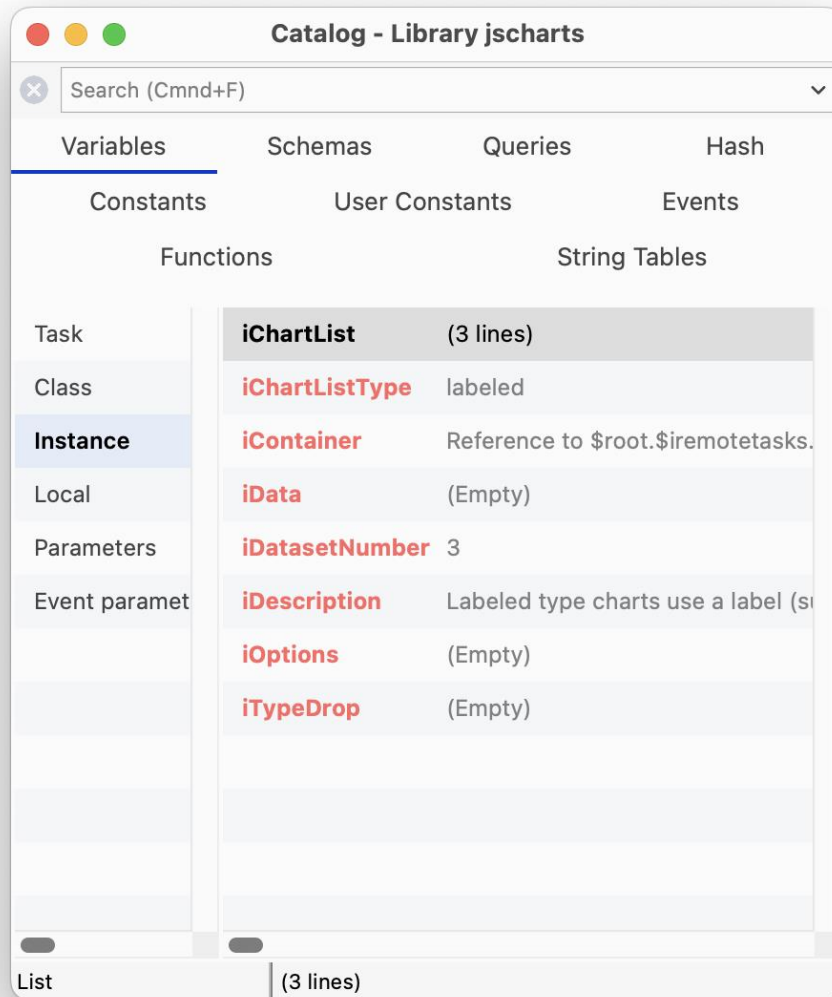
Catalog - Library jscharts

Search (Cmnd+F)

Variables Schemas Queries Hash
Constants User Constants Events
Functions String Tables

Task
Class
Instance
Local
Parameters
Event paramet

| | |
|---|---|
| iChartList | (3 lines) |
| iChartListType | labeled |
| iContainer | Reference to $root.$iremotetasks. |
| iData | (Empty) |
| iDatasetNumber | 3 |
| iDescription | Labeled type charts use a label (s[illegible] |
| iOptions | (Empty) |
| iTypeDrop | (Empty) |

List (3 lines)